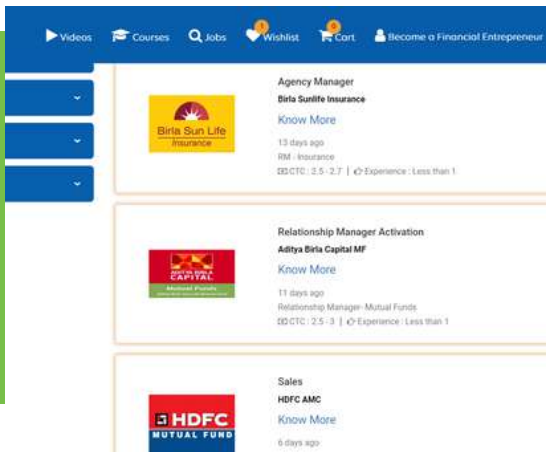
Videos Courses Jobs 0 Wishlist 0 Cart Become a Financial Entrepreneur

Birla Sun Life Insurance

Agency Manager
Birla Sunlife Insurance
Know More
13 days ago
RM - Insurance
CTC : 2.5 - 2.7 | Experience : Less than 1

ADITYA BIRLA CAPITAL
Mutual Funds
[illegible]

Relationship Manager Activation
Aditya Birla Capital MF
Know More
11 days ago
Relationship Manager- Mutual Funds
CTC : 2.5 - 3 | Experience : Less than 1

HDFC MUTUAL FUND

Sales
HDFC AMC
Know More
6 days ago